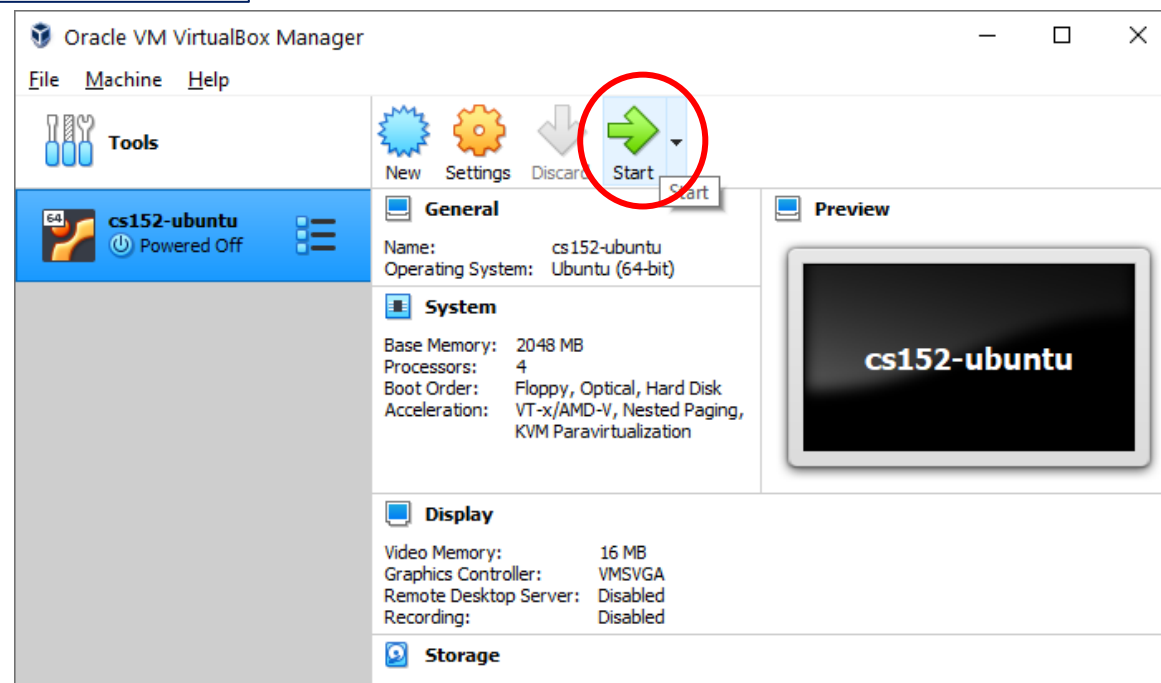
Oracle VM VirtualBox Manager

File Machine Help

Tools

New Settings Discard Start

Start

64

cs152-ubuntu
Powered Off

General

Name: cs152-ubuntu
Operating System: Ubuntu (64-bit)

System

Base Memory: 2048 MB
Processors: 4
Boot Order: Floppy, Optical, Hard Disk
Acceleration: VT-x/AMD-V, Nested Paging, KVM Paravirtualization

Preview

cs152-ubuntu

Display

Video Memory: 16 MB
Graphics Controller: VMSVGA
Remote Desktop Server: Disabled
Recording: Disabled

Storage